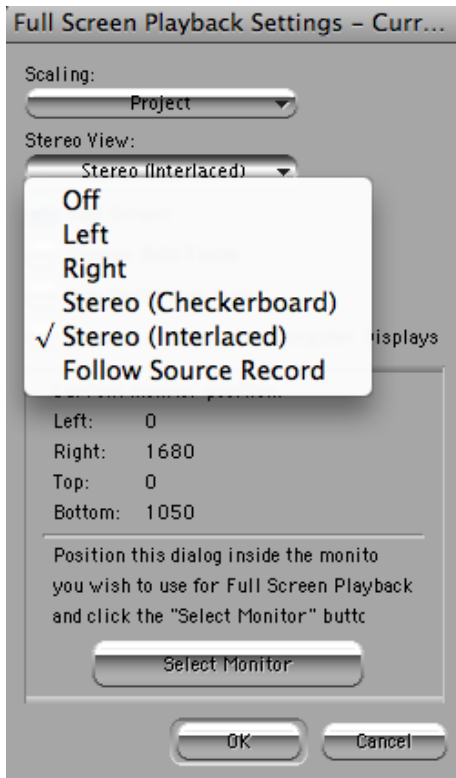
Full Screen Playback Settings - Curr...

Scaling:

Project

Stereo View:

Stereo (Interlaced)

Off
Left
Right
Stereo (Checkerboard)
√ Stereo (Interlaced)
Follow Source Record

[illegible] isplays

Left: 0
Right: 1680
Top: 0
Bottom: 1050

Position this dialog inside the monito you wish to use for Full Screen Playback and click the "Select Monitor" buttc

Select Monitor

OK

Cancel